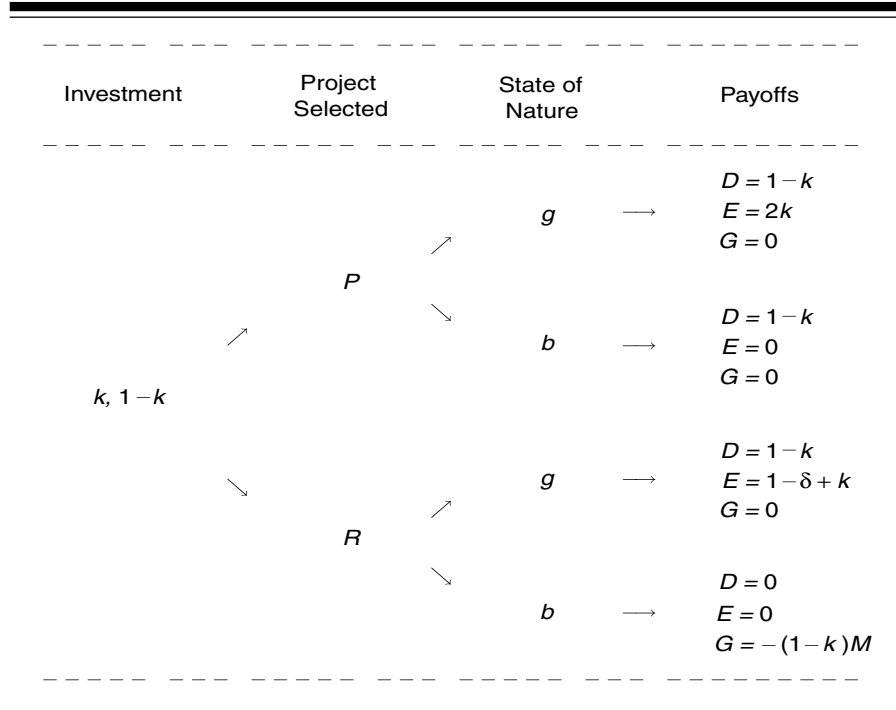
| Investment | | Project Selected | | State of Nature | | Payoffs |
|---|---|---|---|---|---|---|
| | | | | $g$ | $\longrightarrow$ | $D = 1 - k$ <br> $E = 2k$ <br> $G = 0$ |
| | | | $\nearrow$ | | | |
| | | $P$ | | | | |
| | | | $\searrow$ | | | |
| | $\nearrow$ | | | $b$ | $\longrightarrow$ | $D = 1 - k$ <br> $E = 0$ <br> $G = 0$ |
| $k, 1 - k$ | | | | | | |
| | $\searrow$ | | | $g$ | $\longrightarrow$ | $D = 1 - k$ <br> $E = 1 - \delta + k$ <br> $G = 0$ |
| | | | $\nearrow$ | | | |
| | | $R$ | | | | |
| | | | $\searrow$ | | | |
| | | | | $b$ | $\longrightarrow$ | $D = 0$ <br> $E = 0$ <br> $G = -(1 - k)M$ |